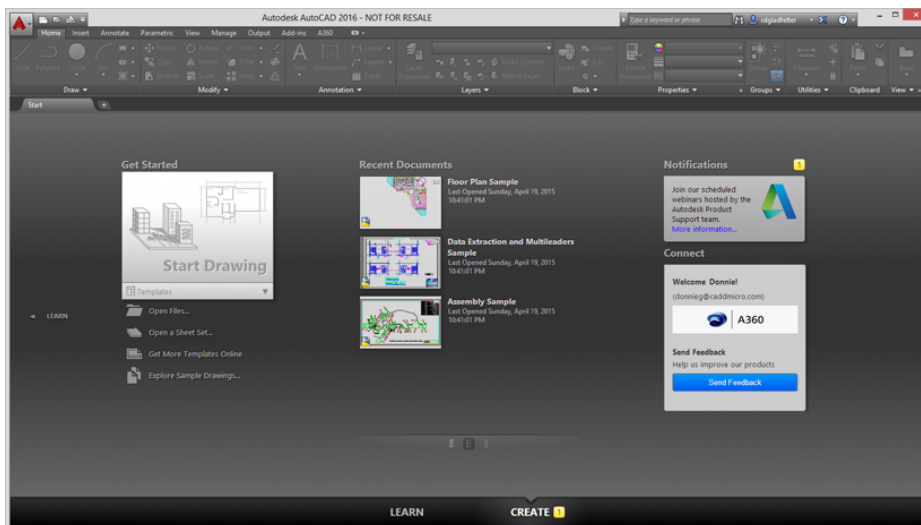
Autodesk AutoCAD 2016 - NOT FOR RESALE

Type a keyword or phrase

rdgladfelter

Home Insert Annotate Parametric View Manage Output Add-ins A360

Line Polyline Circle Arc

Move Rotate Trim Copy Mirror Fillet Stretch Scale Array

Text Dimension

Linear Leader Table

Layer Properties

Make Current Match Layer

Insert

Create Edit

Match Properties

Group

Measure

Paste

Base

Draw ▾ Modify ▾ Annotation ▾ Layers ▾ Block ▾ Properties ▾ Groups ▾ Utilities ▾ Clipboard View ▾

Start

Get Started

Start Drawing

Templates

Open Files...

Open a Sheet Set...

Get More Templates Online

Explore Sample Drawings...

LEARN

Recent Documents

Floor Plan Sample
Last Opened Sunday, April 19, 2015
10:41:01 PM

Data Extraction and Multileaders Sample
Last Opened Sunday, April 19, 2015
10:41:01 PM

Assembly Sample
Last Opened Sunday, April 19, 2015
10:41:01 PM

Notifications 1

Join our scheduled webinars hosted by the Autodesk Product Support team.
More information...

Connect

Welcome Donnie!

(donnieg@caddmicro.com)

A360

Send Feedback

Help us improve our products

Send Feedback

LEARN CREATE 1